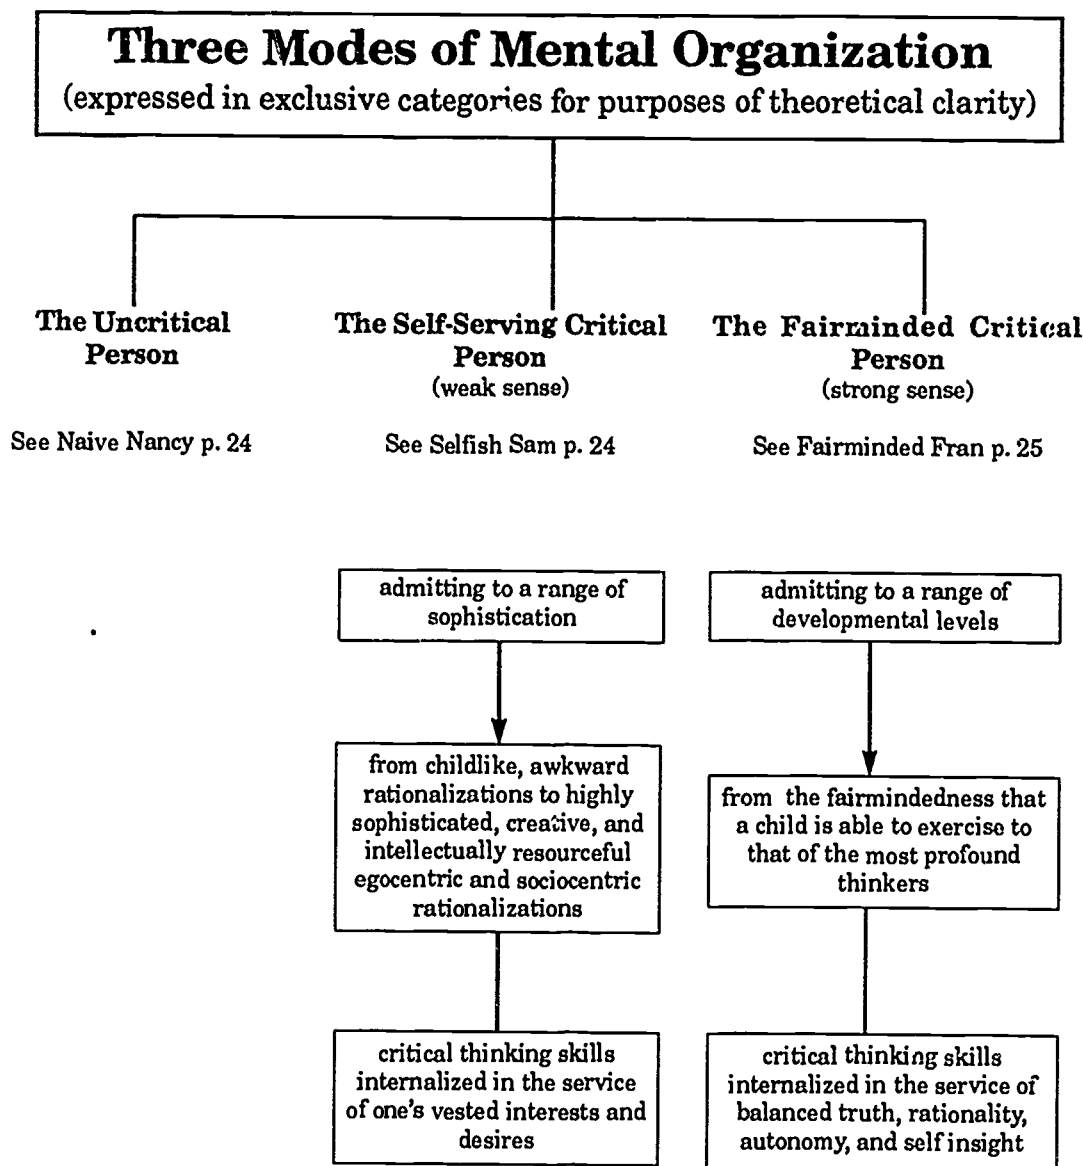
Three Modes of Mental Organization
(expressed in exclusive categories for purposes of theoretical clarity)

The Uncritical Person

See Naive Nancy p. 24

The Self-Serving Critical Person
(weak sense)

See Selfish Sam p. 24

admitting to a range of sophistication

from childlike, awkward rationalizations to highly sophisticated, creative, and intellectually resourceful egocentric and sociocentric rationalizations

critical thinking skills internalized in the service of one's vested interests and desires

The Fairminded Critical Person
(strong sense)

See Fairminded Fran p. 25

admitting to a range of developmental levels

from the fairmindedness that a child is able to exercise to that of the most profound thinkers

critical thinking skills internalized in the service of balanced truth, rationality, autonomy, and self insight